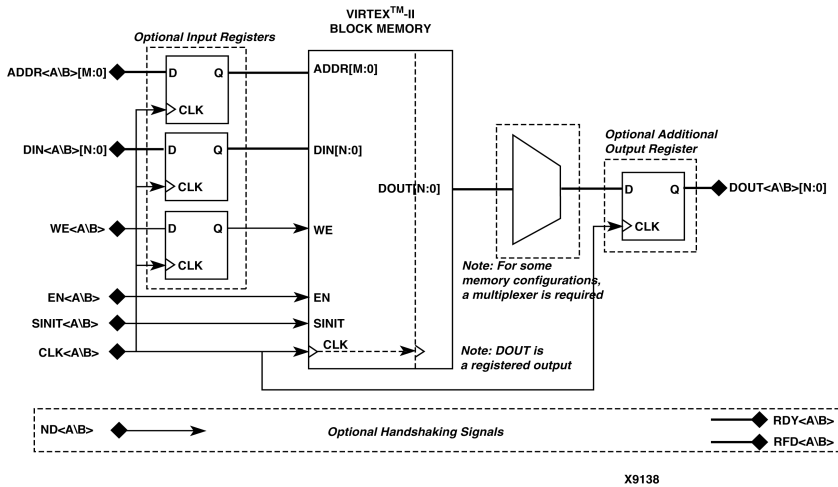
VIRTEX$^{TM}$-II
BLOCK MEMORY

Optional Input Registers

ADDR<A\B>[M:0]
D
Q
CLK
ADDR[M:0]

DIN<A\B>[N:0]
D
Q
CLK
DIN[N:0]

WE<A\B>
D
Q
CLK
WE

EN<A\B>
EN
SINIT<A\B>
SINIT
CLK<A\B>
CLK

DOUT[N:0]

Optional Additional Output Register
D
Q
CLK
DOUT<A\B>[N:0]

Note: For some memory configurations, a multiplexer is required

Note: DOUT is a registered output

ND<A\B>
Optional Handshaking Signals
RDY<A\B>
RFD<A\B>

X9138